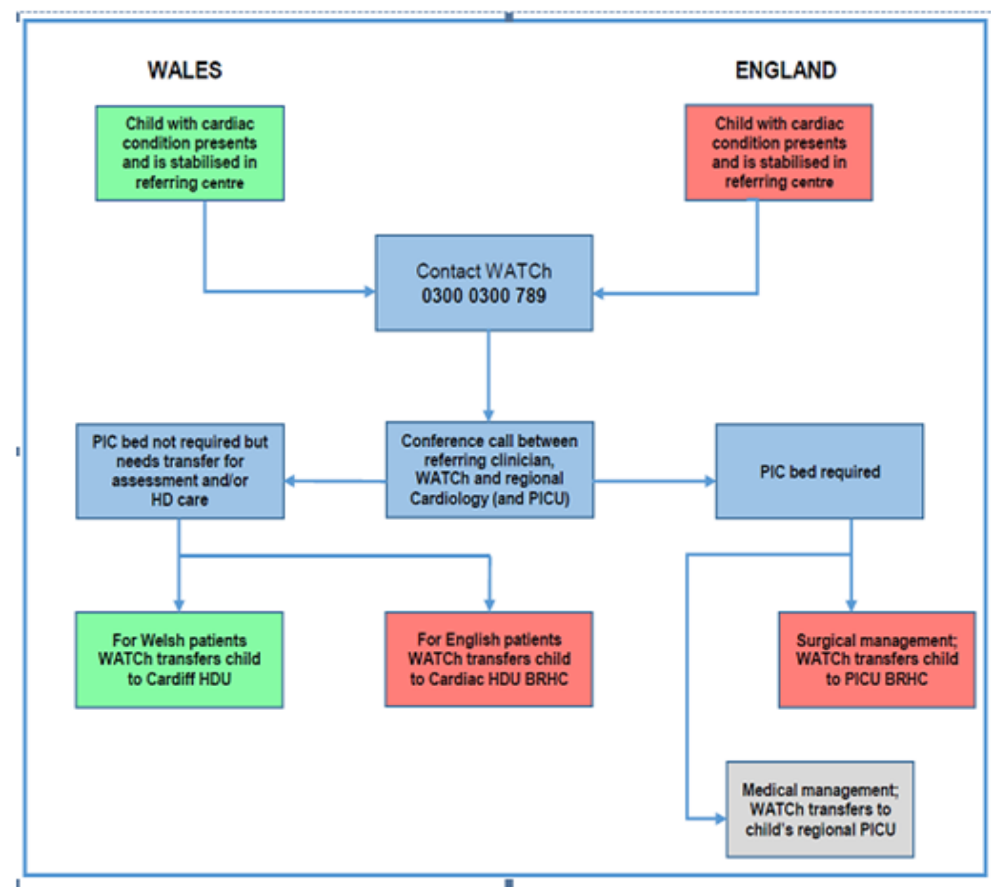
WALES

ENGLAND

Child with cardiac condition presents and is stabilised in referring centre

Child with cardiac condition presents and is stabilised in referring centre

Contact WATCh
0300 0300 789

PIC bed not required but needs transfer for assessment and/or HD care

Conference call between referring clinician, WATCh and regional Cardiology (and PICU)

PIC bed required

For Welsh patients WATCh transfers child to Cardiff HDU

For English patients WATCh transfers child to Cardiac HDU BRHC

Surgical management; WATCh transfers child to PICU BRHC

Medical management; WATCh transfers to child's regional PICU